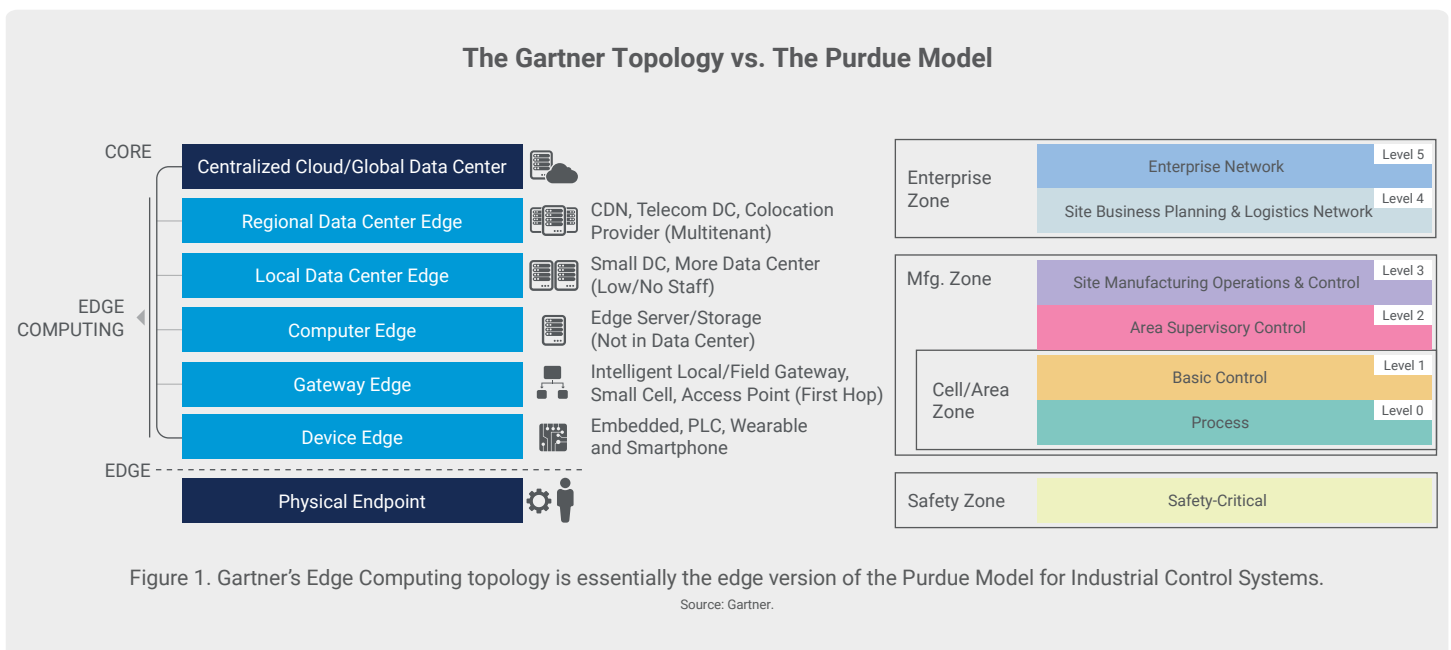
The Gartner Topology vs. The Purdue Model

CORE

Centralized Cloud/Global Data Center

EDGE COMPUTING

Regional Data Center Edge

CDN, Telecom DC, Colocation Provider (Multitenant)

Local Data Center Edge

Small DC, More Data Center (Low/No Staff)

Computer Edge

Edge Server/Storage (Not in Data Center)

Gateway Edge

Intelligent Local/Field Gateway, Small Cell, Access Point (First Hop)

Device Edge

Embedded, PLC, Wearable and Smartphone

EDGE

Physical Endpoint

Enterprise Zone

Enterprise Network

Level 5

Site Business Planning & Logistics Network

Level 4

Mfg. Zone

Site Manufacturing Operations & Control

Level 3

Area Supervisory Control

Level 2

Cell/Area Zone

Basic Control

Level 1

Process

Level 0

Safety Zone

Safety-Critical

Figure 1. Gartner's Edge Computing topology is essentially the edge version of the Purdue Model for Industrial Control Systems.

Source: Gartner.